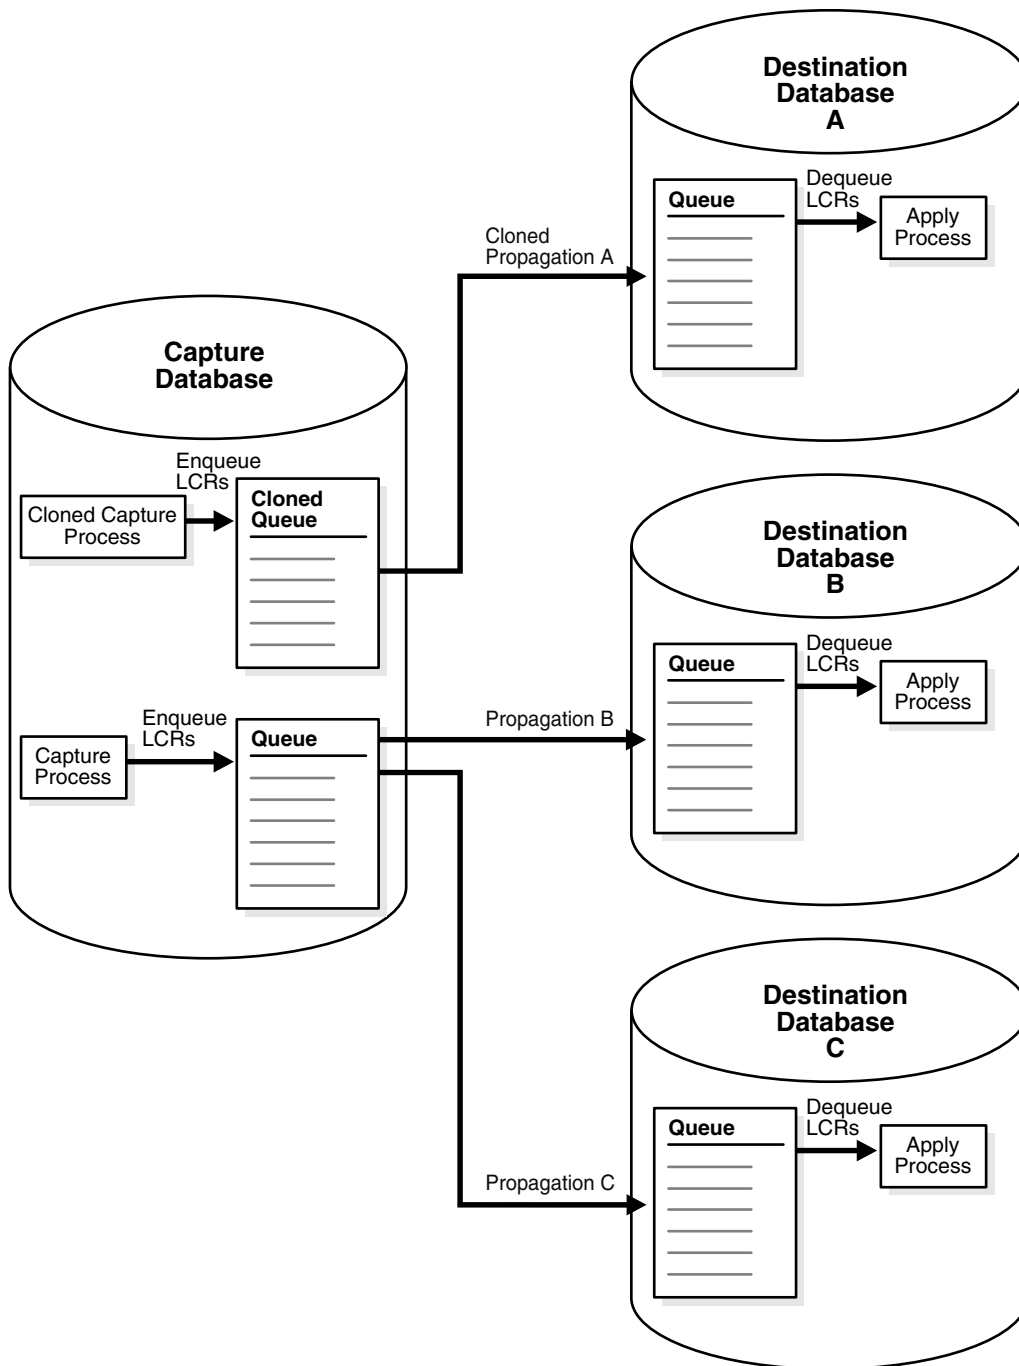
Destination Database A

Queue

Dequeue LCRs

Apply Process

Cloned Propagation A

Capture Database

Enqueue LCRs

Cloned Capture Process

Cloned Queue

Destination Database B

Queue

Dequeue LCRs

Apply Process

Enqueue LCRs

Capture Process

Queue

Propagation B

Destination Database C

Queue

Dequeue LCRs

Apply Process

Propagation C